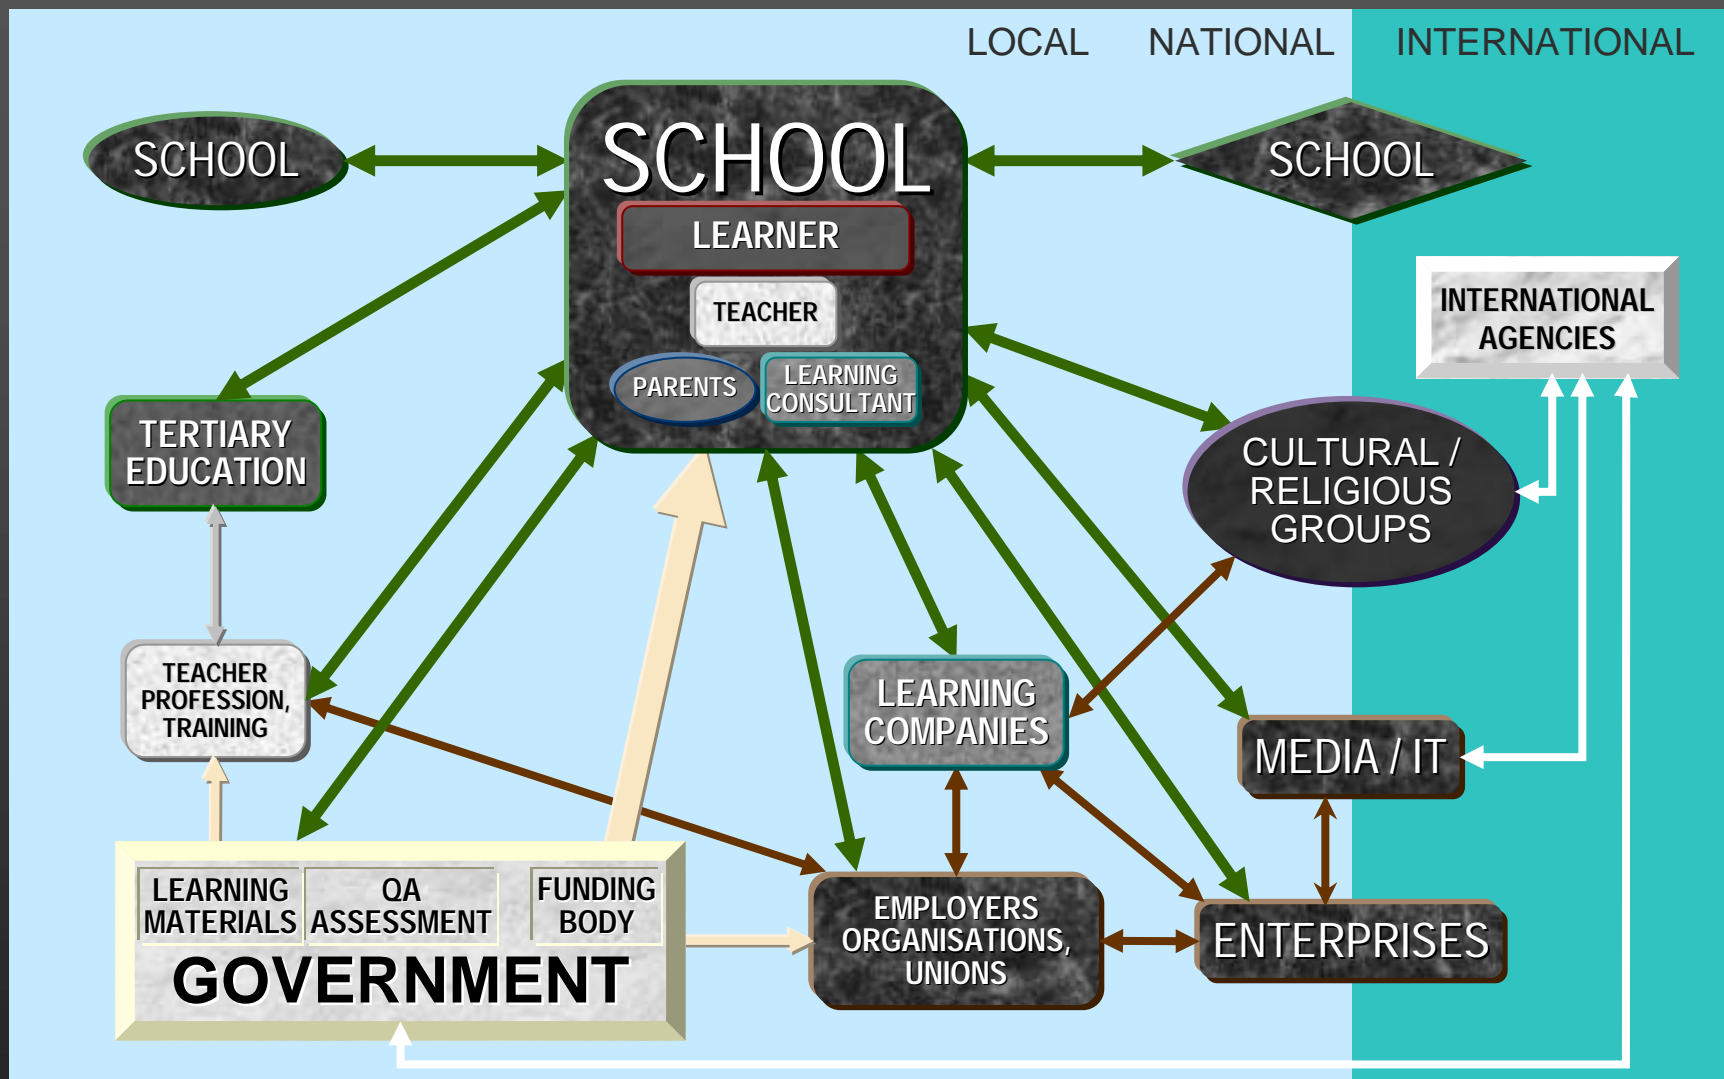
LOCAL NATIONAL INTERNATIONAL

SCHOOL

SCHOOL

LEARNER

TEACHER

PARENTS

LEARNING CONSULTANT

SCHOOL

INTERNATIONAL AGENCIES

TERTIARY EDUCATION

CULTURAL / RELIGIOUS GROUPS

TEACHER PROFESSION, TRAINING

LEARNING COMPANIES

MEDIA / IT

LEARNING MATERIALS

QA ASSESSMENT

FUNDING BODY

GOVERNMENT

EMPLOYERS ORGANISATIONS, UNIONS

ENTERPRISES